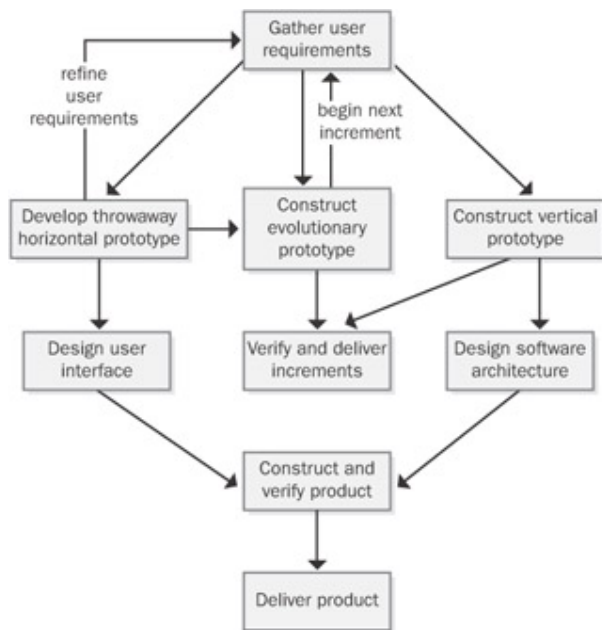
Gather user requirements

refine user requirements

begin next increment

Develop throwaway horizontal prototype

Construct evolutionary prototype

Construct vertical prototype

Design user interface

Verify and deliver increments

Design software architecture

Construct and verify product

Deliver product